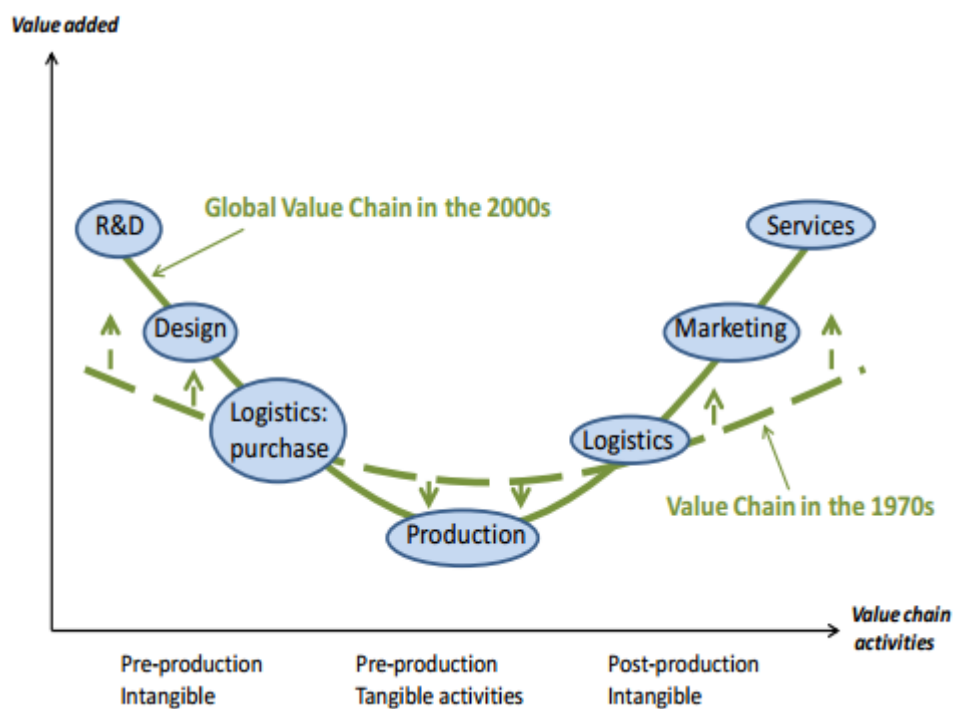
Value added

Global Value Chain in the 2000s

R&D

Design

Logistics: purchase

Production

Logistics

Marketing

Services

Value Chain in the 1970s

Value chain activities

Pre-production Intangible

Pre-production Tangible activities

Post-production Intangible